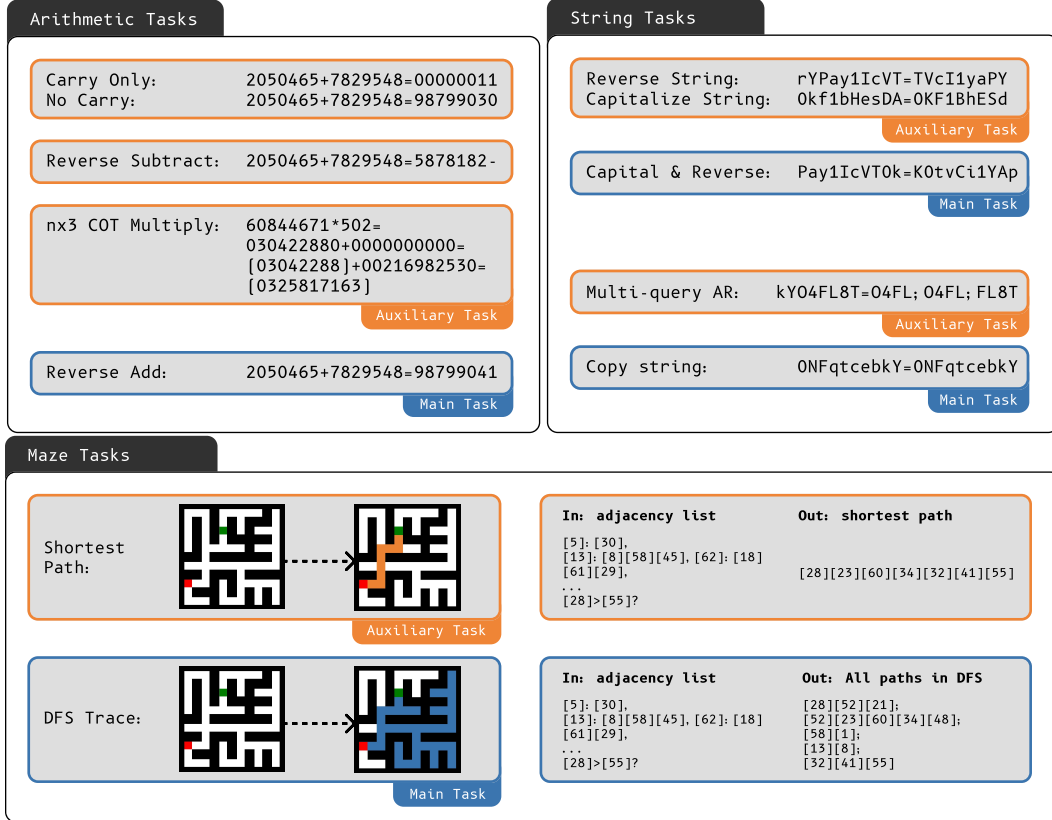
Arithmetic Tasks

Carry Only: 2050465+7829548=00000011
No Carry: 2050465+7829548=98799030

Reverse Subtract: 2050465+7829548=5878182-

nx3 COT Multiply: 60844671*502=
030422880+0000000000=
(03042288)+00216982530=
(0325817163)

Auxiliary Task

Reverse Add: 2050465+7829548=98799041

Main Task

String Tasks

Reverse String: rYPay1IcVT=TVcI1yaPY
Capitalize String: 0kf1bHesDA=0KF1BhESd

Auxiliary Task

Capital & Reverse: Pay1IcVT0k=K0tvCi1YAp

Main Task

Multi-query AR: kYO4FL8T=O4FL; O4FL; FL8T

Auxiliary Task

Copy string: ONFqtcebkY=ONFqtcebkY

Main Task

Maze Tasks

Shortest Path:

Auxiliary Task

In: adjacency list
[5]:[30],
[13]:[8][58][45],[62]:[18]
[61][29],
...
[28]>[55]?

Out: shortest path
[28][23][60][34][32][41][55]

DFS Trace:

Main Task

In: adjacency list
[5]:[30],
[13]:[8][58][45],[62]:[18]
[61][29],
...
[28]>[55]?

Out: All paths in DFS
[28][52][21];
[52][23][60][34][48];
[58][1];
[13][8];
[32][41][55]